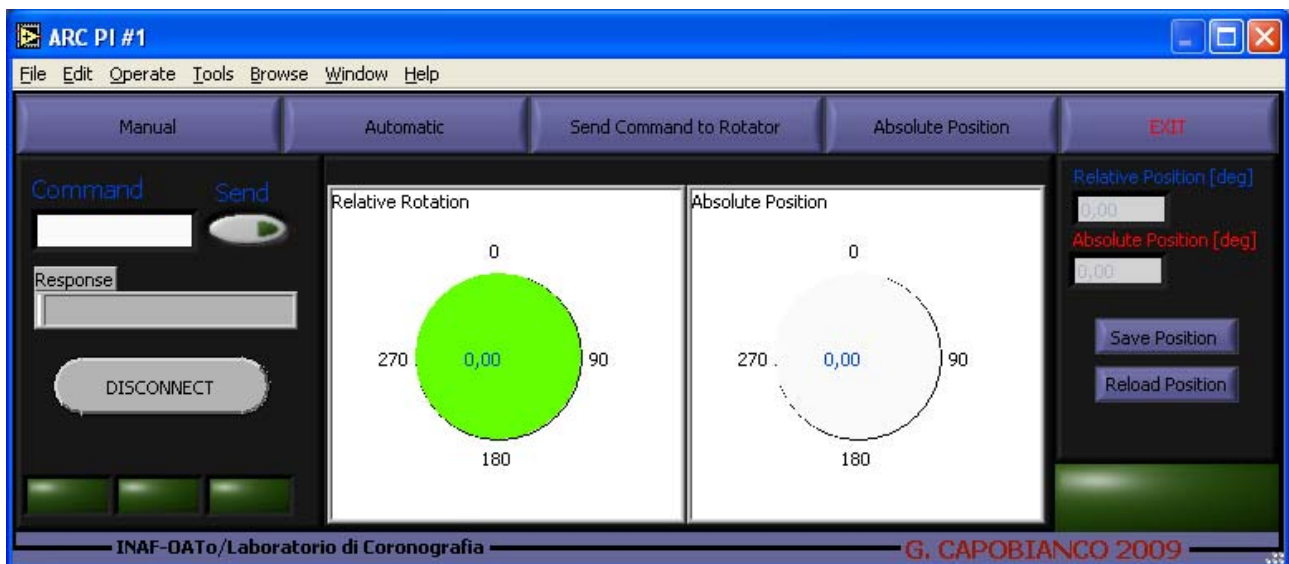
ARC PI #1

File Edit Operate Tools Browse Window Help

Manual | Automatic | Send Command to Rotator | Absolute Position | EXIT

Command

Send

Response

DISCONNECT

Relative Rotation

0

270

0,00

90

180

Absolute Position

0

270

0,00

90

180

Relative Position [deg]

0,00

Absolute Position [deg]

0,00

Save Position

Reload Position

INAF-OATo/Laboratorio di Coronografia

G. CAPOBIANCO 2009